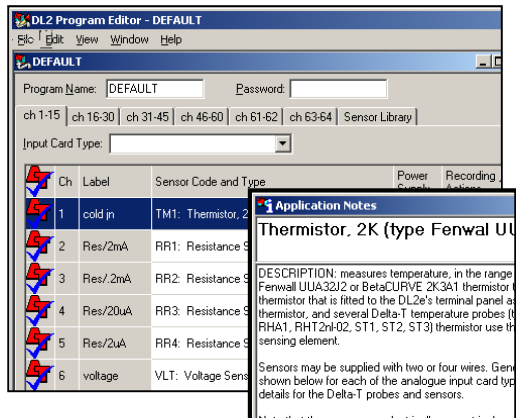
DL2 Program Editor - DEFAULT

File Edit View Window Help

DEFAULT

Program Name: DEFAULT Password:

ch 1-15 ch 16-30 ch 31-45 ch 46-60 ch 61-62 ch 63-64 Sensor Library

Input Card Type:

| | Ch | Label | Sensor Code and Type | Power Supply | Recording Actions |
|---|---|---|---|---|---|
| | 1 | cold jn | TM1: Thermistor, 2 | | |
| | 2 | Res/2mA | RR1: Resistance S | | |
| | 3 | Res/.2mA | RR2: Resistance S | | |
| | 4 | Res/20uA | RR3: Resistance S | | |
| | 5 | Res/2uA | RR4: Resistance S | | |
| | 6 | voltage | VLT: Voltage Sens | | |

Application Notes

Thermistor, 2K (type Fenwal UU

DESCRIPTION: measures temperature, in the range Fenwall UUA32J2 or BetaCURVE 2K3A1 thermistor thermistor that is fitted to the DL2e's terminal panel as thermistor, and several Delta-T temperature probes (t RHA1, RHT2nl-02, ST1, ST2, ST3) thermistor use th sensing element.

Sensors may be supplied with two or four wires. Gen shown below for each of the analogue input card typ details for the Delta-T probes and sensors.

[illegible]